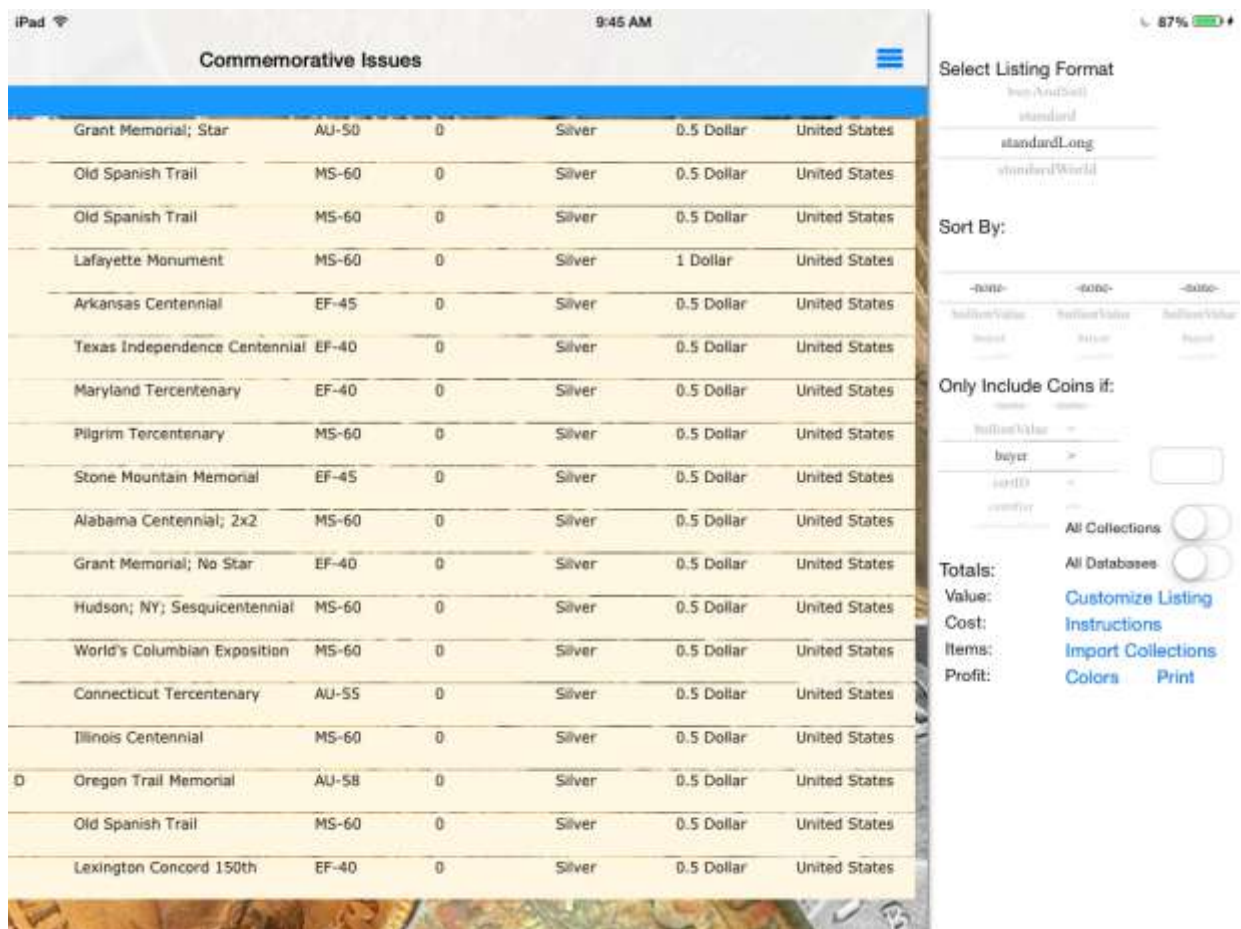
iPad

9:45 AM

87%

Commemorative Issues

|   | Grant Memorial; Star | AU-50 | 0 | Silver | 0.5 Dollar | United States |
|---|---|---|---|---|---|---|
|   | Old Spanish Trail | MS-60 | 0 | Silver | 0.5 Dollar | United States |
|   | Old Spanish Trail | MS-60 | 0 | Silver | 0.5 Dollar | United States |
|   | Lafayette Monument | MS-60 | 0 | Silver | 1 Dollar | United States |
|   | Arkansas Centennial | EF-45 | 0 | Silver | 0.5 Dollar | United States |
|   | Texas Independence Centennial | EF-40 | 0 | Silver | 0.5 Dollar | United States |
|   | Maryland Tercentenary | EF-40 | 0 | Silver | 0.5 Dollar | United States |
|   | Pilgrim Tercentenary | MS-60 | 0 | Silver | 0.5 Dollar | United States |
|   | Stone Mountain Memorial | EF-45 | 0 | Silver | 0.5 Dollar | United States |
|   | Alabama Centennial; 2x2 | MS-60 | 0 | Silver | 0.5 Dollar | United States |
|   | Grant Memorial; No Star | EF-40 | 0 | Silver | 0.5 Dollar | United States |
|   | Hudson; NY; Sesquicentennial | MS-60 | 0 | Silver | 0.5 Dollar | United States |
|   | World's Columbian Exposition | MS-60 | 0 | Silver | 0.5 Dollar | United States |
|   | Connecticut Tercentenary | AU-55 | 0 | Silver | 0.5 Dollar | United States |
|   | Illinois Centennial | MS-60 | 0 | Silver | 0.5 Dollar | United States |
| D | Oregon Trail Memorial | AU-58 | 0 | Silver | 0.5 Dollar | United States |
|   | Old Spanish Trail | MS-60 | 0 | Silver | 0.5 Dollar | United States |
|   | Lexington Concord 150th | EF-40 | 0 | Silver | 0.5 Dollar | United States |

Select Listing Format
buyAndSell
standard
standardLong
standardWorld

Sort By:
-none- -none- -none-
bullionValue bullionValue bullionValue
buyer buyer buyer

Only Include Coins if:
bullionValue =
buyer >
certID <
certifier

All Collections
All Databases

Totals:
Value:
Cost:
Items:
Profit:

Customize Listing
Instructions
Import Collections
Colors Print